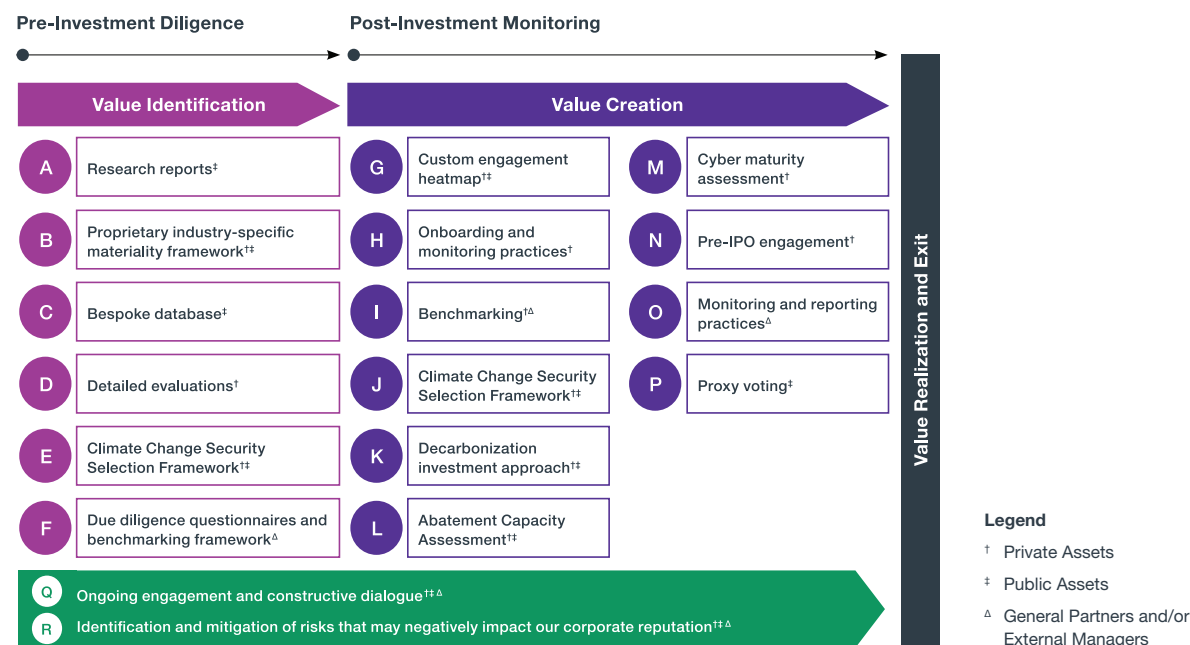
Pre-Investment Diligence

Post-Investment Monitoring

Value Identification

Value Creation

Value Realization and Exit

A Research reports‡

B Proprietary industry-specific materiality framework†‡

C Bespoke database‡

D Detailed evaluations†

E Climate Change Security Selection Framework†‡

F Due diligence questionnaires and benchmarking framework∆

G Custom engagement heatmap†‡

H Onboarding and monitoring practices†

I Benchmarking†∆

J Climate Change Security Selection Framework†‡

K Decarbonization investment approach†‡

L Abatement Capacity Assessment†‡

M Cyber maturity assessment†

N Pre-IPO engagement†

O Monitoring and reporting practices∆

P Proxy voting‡

Q Ongoing engagement and constructive dialogue†‡∆

R Identification and mitigation of risks that may negatively impact our corporate reputation†‡∆

Legend

† Private Assets

‡ Public Assets

∆ General Partners and/or External Managers